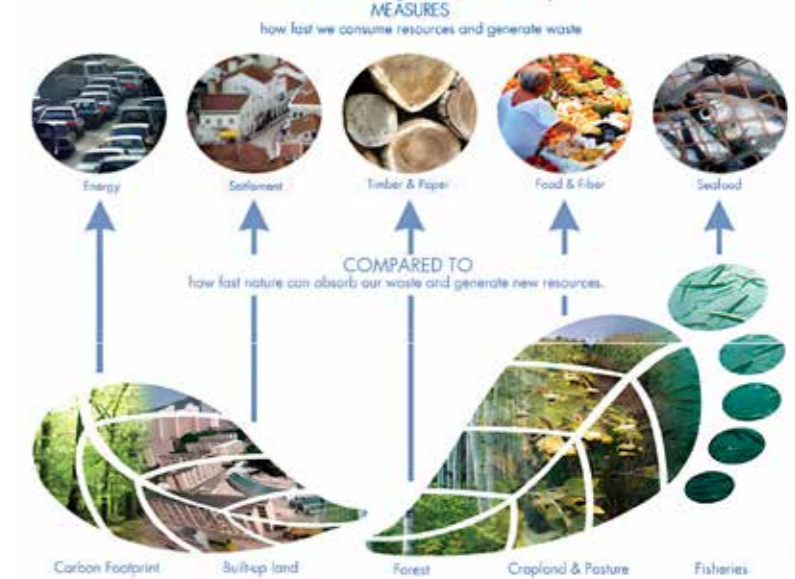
MEASURES
how fast we consume resources and generate waste

Energy
Settlement
Timber & Paper
Food & Fiber
Seafood

COMPARED TO
how fast nature can absorb our waste and generate new resources.

Carbon Footprint
Built-up land
Forest
Cropland & Pasture
Fisheries